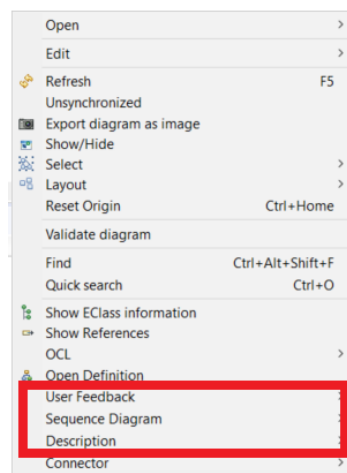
Open
Edit
Refresh F5
Unsynchronized
Export diagram as image
Show/Hide
Select
Layout
Reset Origin Ctrl+Home
Validate diagram
Find Ctrl+Alt+Shift+F
Quick search Ctrl+O
Show EClass information
Show References
OCL
Open Definition
User Feedback
Sequence Diagram
Description
Connector